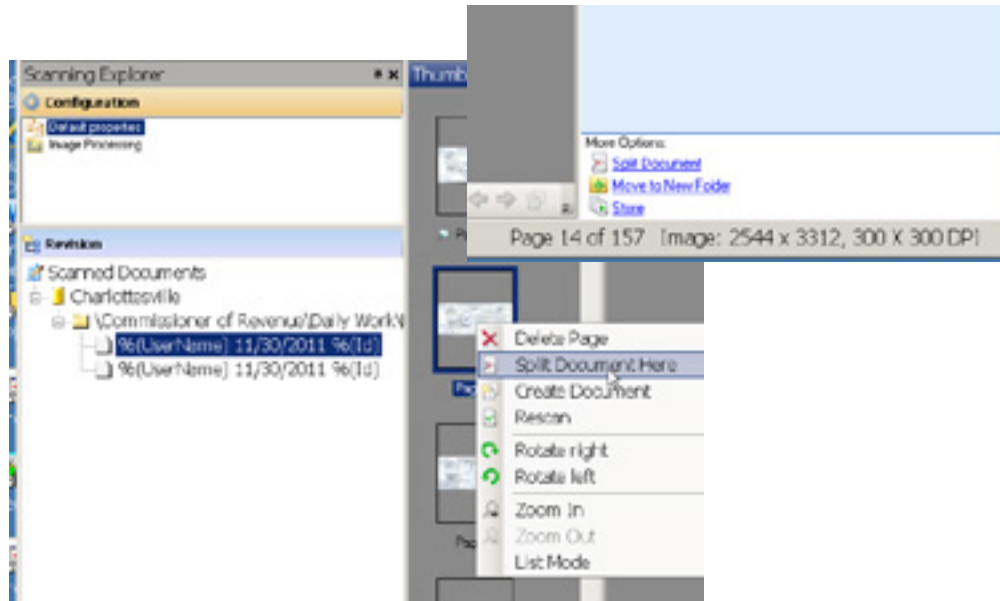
Scanning Explorer

Configuration

Default properties

Image Processing

Revision

Scanned Documents

Charlottesville

\Commissioner of Revenue\Daily Work\

%(UserName) 11/30/2011 %(Id)

%(UserName) 11/30/2011 %(Id)

Thumb

More Options:

Split Document

Move to New Folder

Store

Page 14 of 157 Image: 2544 x 3312, 300 X 300 DPI

Delete Page

Split Document Here

Create Document

Rescan

Rotate right

Rotate left

Zoom In

Zoom Out

List Mode